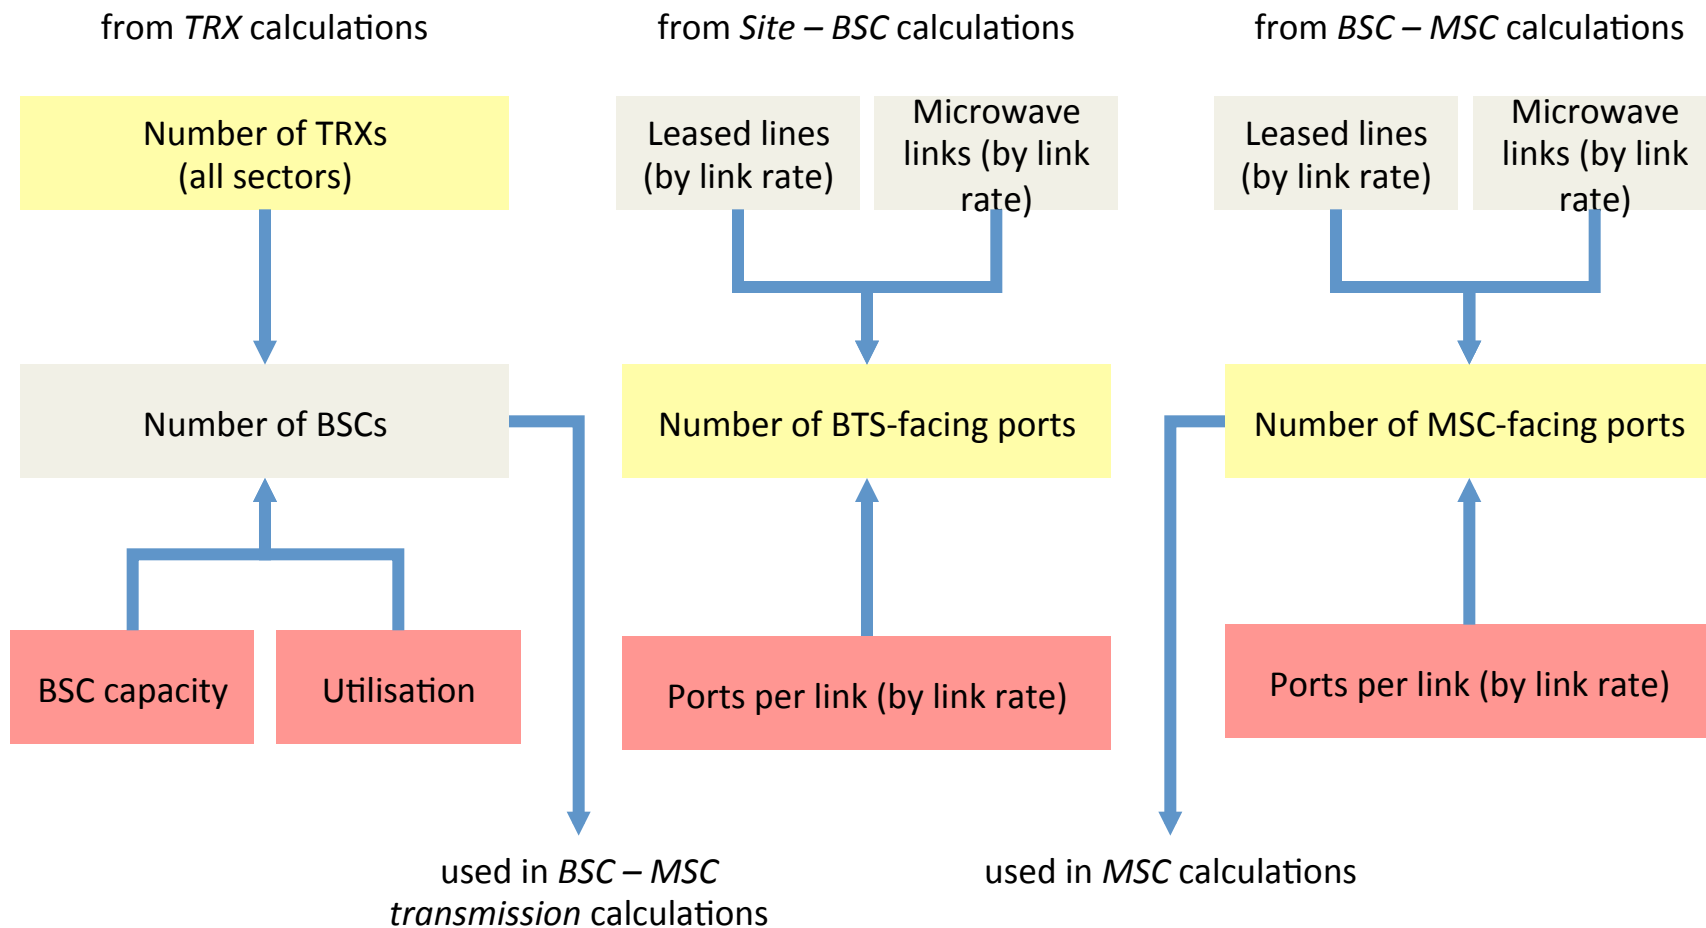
from TRX calculations

from Site – BSC calculations

from BSC – MSC calculations

Number of TRXs (all sectors)

Leased lines (by link rate)

Microwave links (by link rate)

Leased lines (by link rate)

Microwave links (by link rate)

Number of BSCs

Number of BTS-facing ports

Number of MSC-facing ports

BSC capacity

Utilisation

Ports per link (by link rate)

Ports per link (by link rate)

used in BSC – MSC transmission calculations

used in MSC calculations